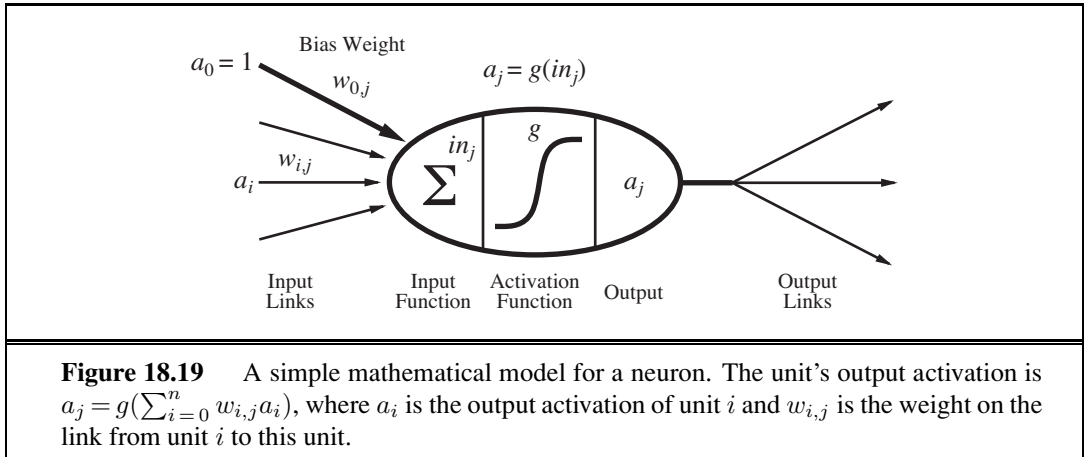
Bias Weight

$a_0 = 1$

$w_{0,j}$

$a_j = g(in_j)$

$g$

$in_j$

$w_{i,j}$

$a_i$

$\sum$

$a_j$

Input Links

Input Function

Activation Function

Output

Output Links

**Figure 18.19** A simple mathematical model for a neuron. The unit's output activation is $a_j = g(\sum_{i=0}^{n} w_{i,j} a_i)$, where $a_i$ is the output activation of unit $i$ and $w_{i,j}$ is the weight on the link from unit $i$ to this unit.